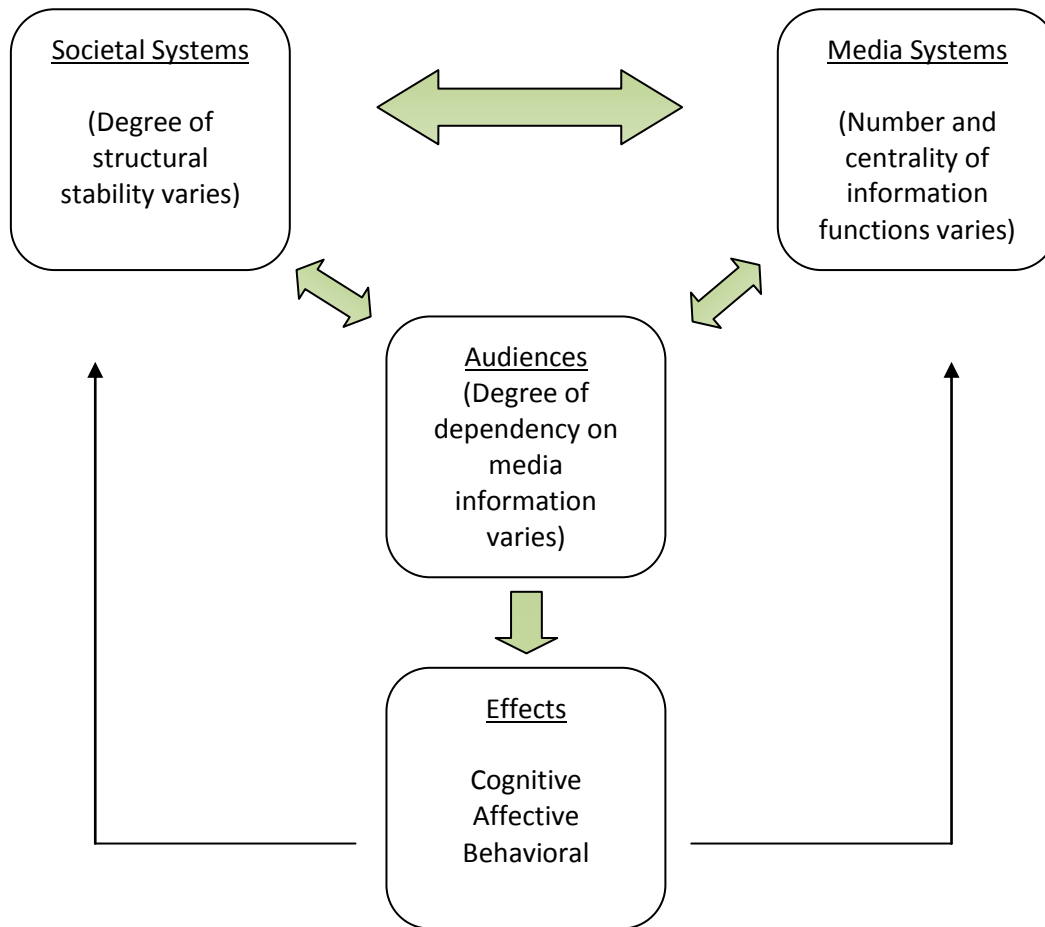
Societal Systems

(Degree of structural stability varies)

Media Systems

(Number and centrality of information functions varies)

Audiences
(Degree of dependency on media information varies)

Effects

Cognitive
Affective
Behavioral